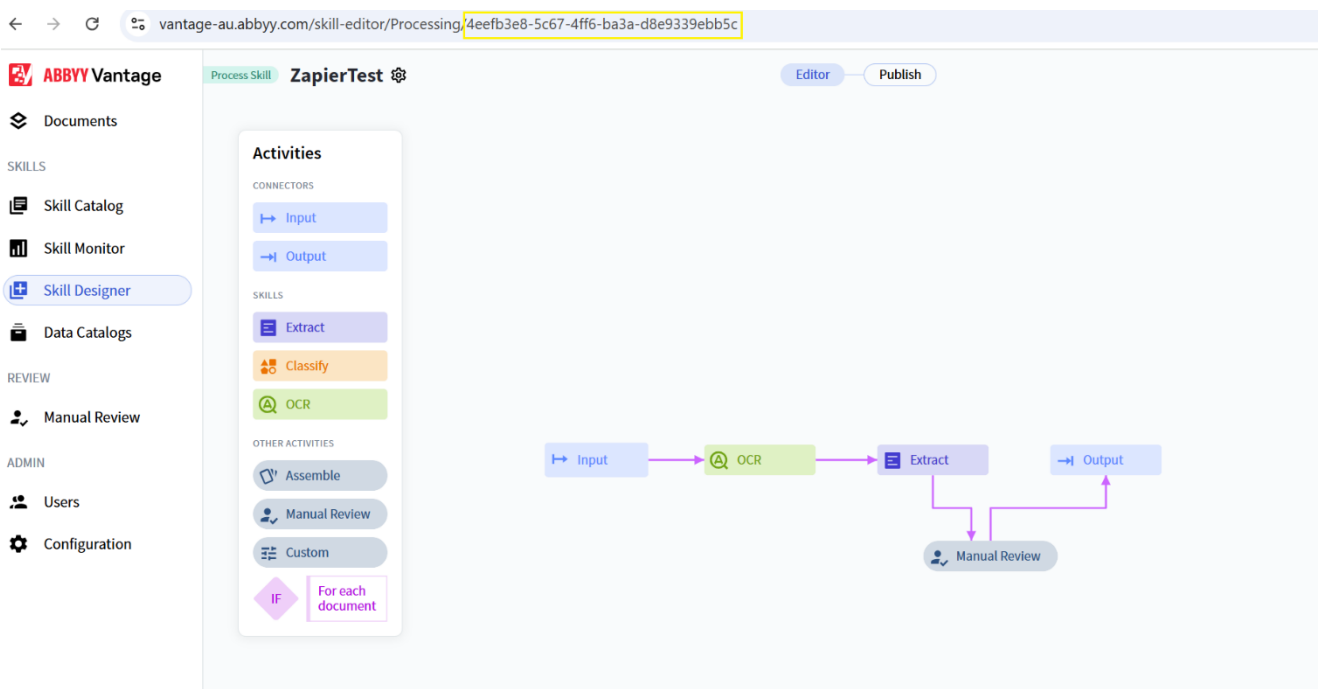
vantage-au.abbyy.com/skill-editor/Processing/4eefb3e8-5c67-4ff6-ba3a-d8e9339ebb5c

ABBYY Vantage

Documents

SKILLS

Skill Catalog

Skill Monitor

Skill Designer

Data Catalogs

REVIEW

Manual Review

ADMIN

Users

Configuration

Process Skill ZapierTest

Editor Publish

Activities

CONNECTORS

Input

Output

SKILLS

Extract

Classify

OCR

OTHER ACTIVITIES

Assemble

Manual Review

Custom

IF

For each document

Input

OCR

Extract

Output

Manual Review